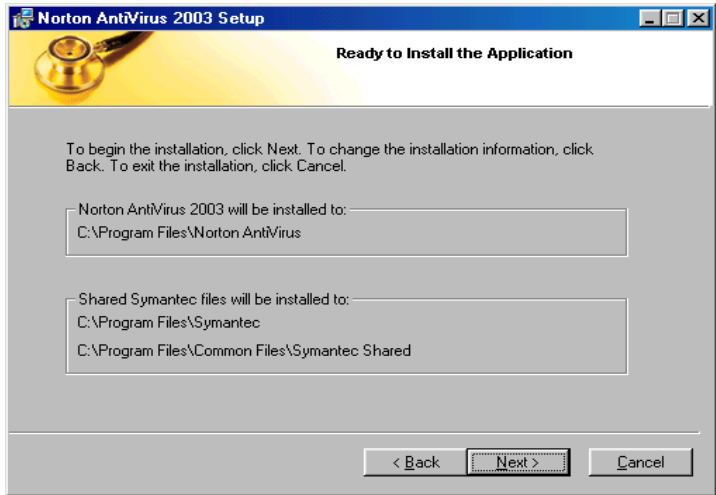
Norton AntiVirus 2003 Setup

Ready to Install the Application

To begin the installation, click Next. To change the installation information, click Back. To exit the installation, click Cancel.

Norton AntiVirus 2003 will be installed to:
C:\Program Files\Norton AntiVirus

Shared Symantec files will be installed to:
C:\Program Files\Symantec
C:\Program Files\Common Files\Symantec Shared

< Back
Next >
Cancel